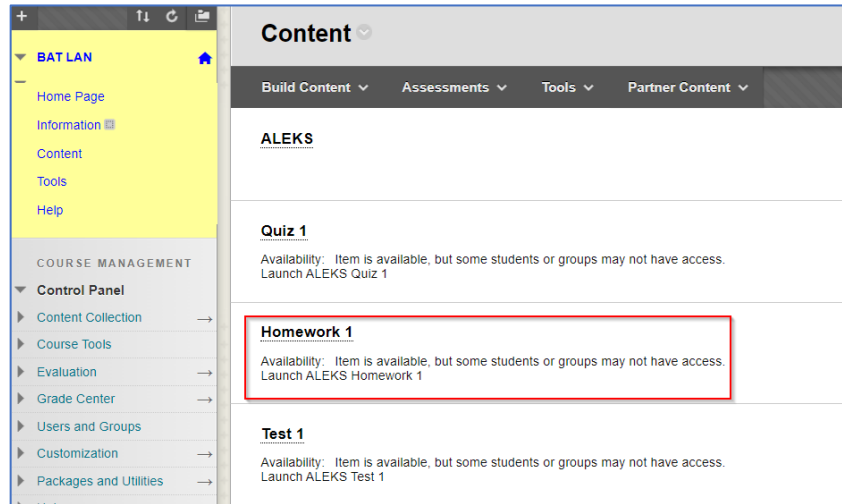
BAT LAN

Home Page
Information
Content
Tools
Help

COURSE MANAGEMENT

Control Panel

Content Collection
Course Tools
Evaluation
Grade Center
Users and Groups
Customization
Packages and Utilities

Content

Build Content
Assessments
Tools
Partner Content

ALEKS

Quiz 1

Availability: Item is available, but some students or groups may not have access.
Launch ALEKS Quiz 1

Homework 1

Availability: Item is available, but some students or groups may not have access.
Launch ALEKS Homework 1

Test 1

Availability: Item is available, but some students or groups may not have access.
Launch ALEKS Test 1